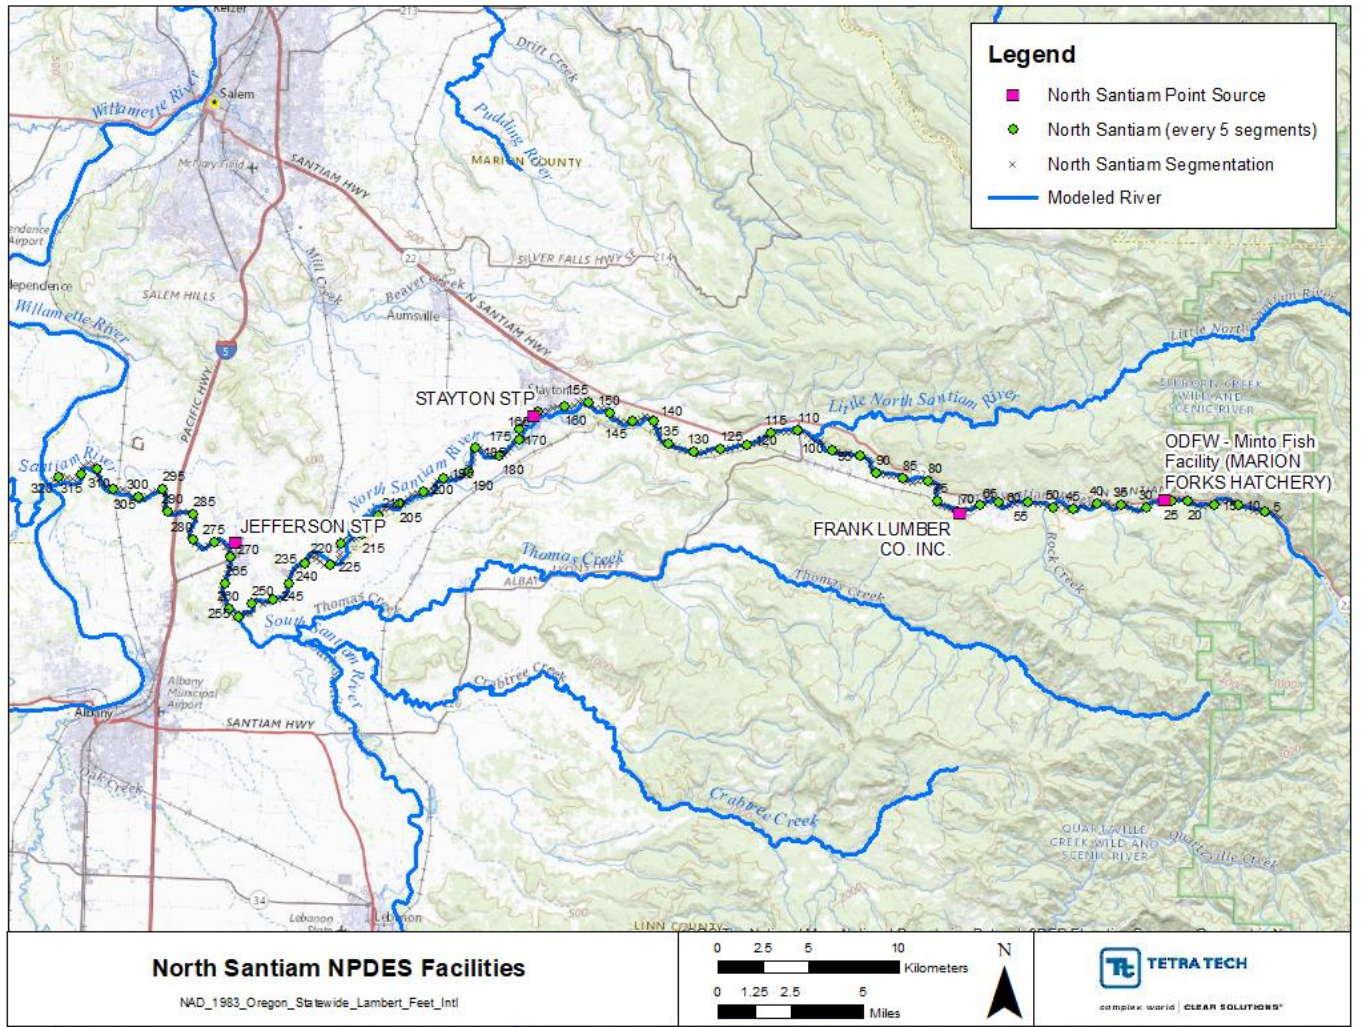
Legend
North Santiam Point Source
North Santiam (every 5 segments)
North Santiam Segmentation
Modeled River

Keizer
Salem
Willamette River
Drift Creek
Pudding River
MARION COUNTY
SANTIAM HWY
McNary Field
Mill Creek
SILVER FALLS HWY
Beaver Creek
N SANTIAM HWY
Aumsville
SALEM HILLS
Independence Airport
Independence
Willamette River
PACIFIC HWY
5
22
214
STAYTON STP
Stayton
155
150
140
160
145
135
130
125
120
115
110
100
95
90
85
80
75
70
65
60
55
50
45
40
35
30
25
20
15
10
5
175
170
165
185
180
190
195
200
205
210
215
220
225
235
240
245
250
255
260
265
270
275
280
285
290
295
300
305
310
315
320
Little North Santiam River
Little North Santiam River
ELKHORN CREEK WILD AND SCENIC RIVER
ODFW - Minto Fish Facility (MARION FORKS HATCHERY)
FRANK LUMBER CO. INC.
JEFFERSON STP
Santiam River
North Santiam River
Thomas Creek
Thomas Creek
Thomas Creek
Rock Creek
South Santiam River
Crabtree Creek
Crabtree Creek
Albany Municipal Airport
Albany
SANTIAM HWY
Oak Creek
QUARTZVILLE CREEK WILD AND SCENIC RIVER
Quartzville Creek
Lebanon
Lebanon State
34
LINN COUNTY

North Santiam NPDES Facilities
NAD_1983_Oregon_Statewide_Lambert_Feet_Intl

0 2.5 5 10 Kilometers
0 1.25 2.5 5 Miles
N

TETRA TECH
complex world | CLEAR SOLUTIONS